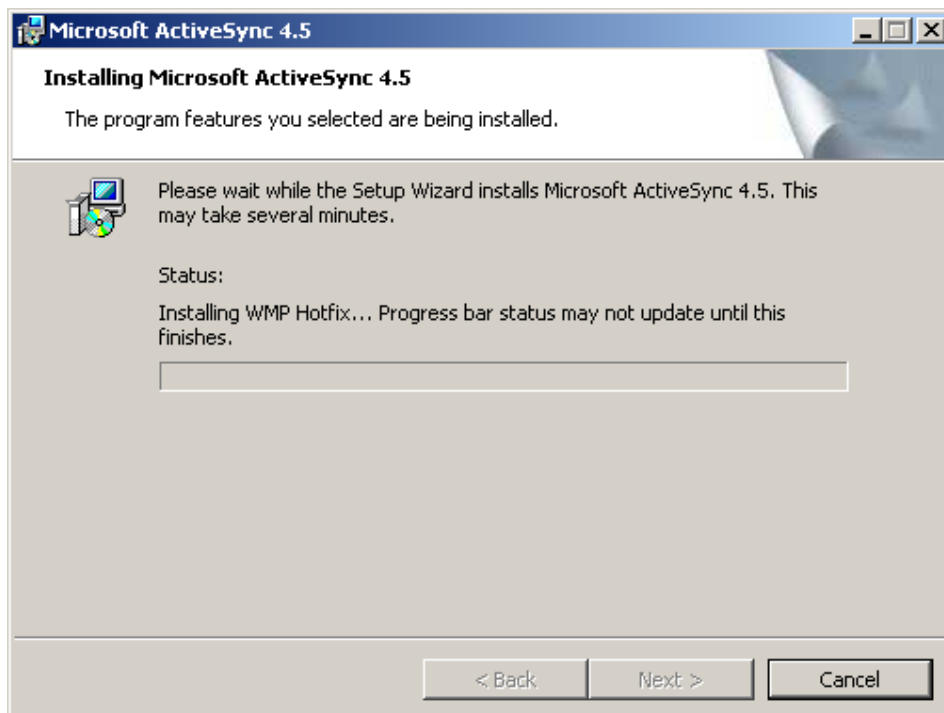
Microsoft ActiveSync 4.5

Installing Microsoft ActiveSync 4.5

The program features you selected are being installed.

Please wait while the Setup Wizard installs Microsoft ActiveSync 4.5. This may take several minutes.

Status:

Installing WMP Hotfix... Progress bar status may not update until this finishes.

< Back
Next >
Cancel